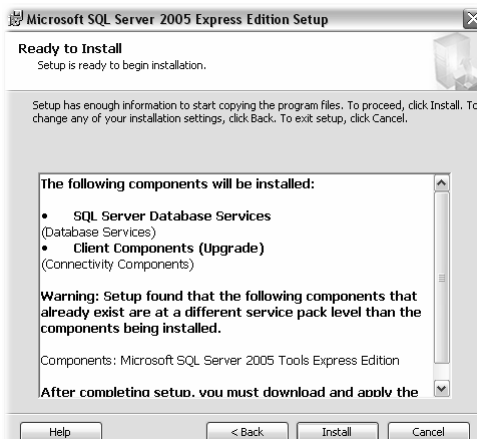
Microsoft SQL Server 2005 Express Edition Setup

Ready to Install
Setup is ready to begin installation.

Setup has enough information to start copying the program files. To proceed, click Install. To change any of your installation settings, click Back. To exit setup, click Cancel.

The following components will be installed:

• SQL Server Database Services
(Database Services)
• Client Components (Upgrade)
(Connectivity Components)

Warning: Setup found that the following components that already exist are at a different service pack level than the components being installed.

Components: Microsoft SQL Server 2005 Tools Express Edition

After completing setup, you must download and apply the

Help
< Back
Install
Cancel